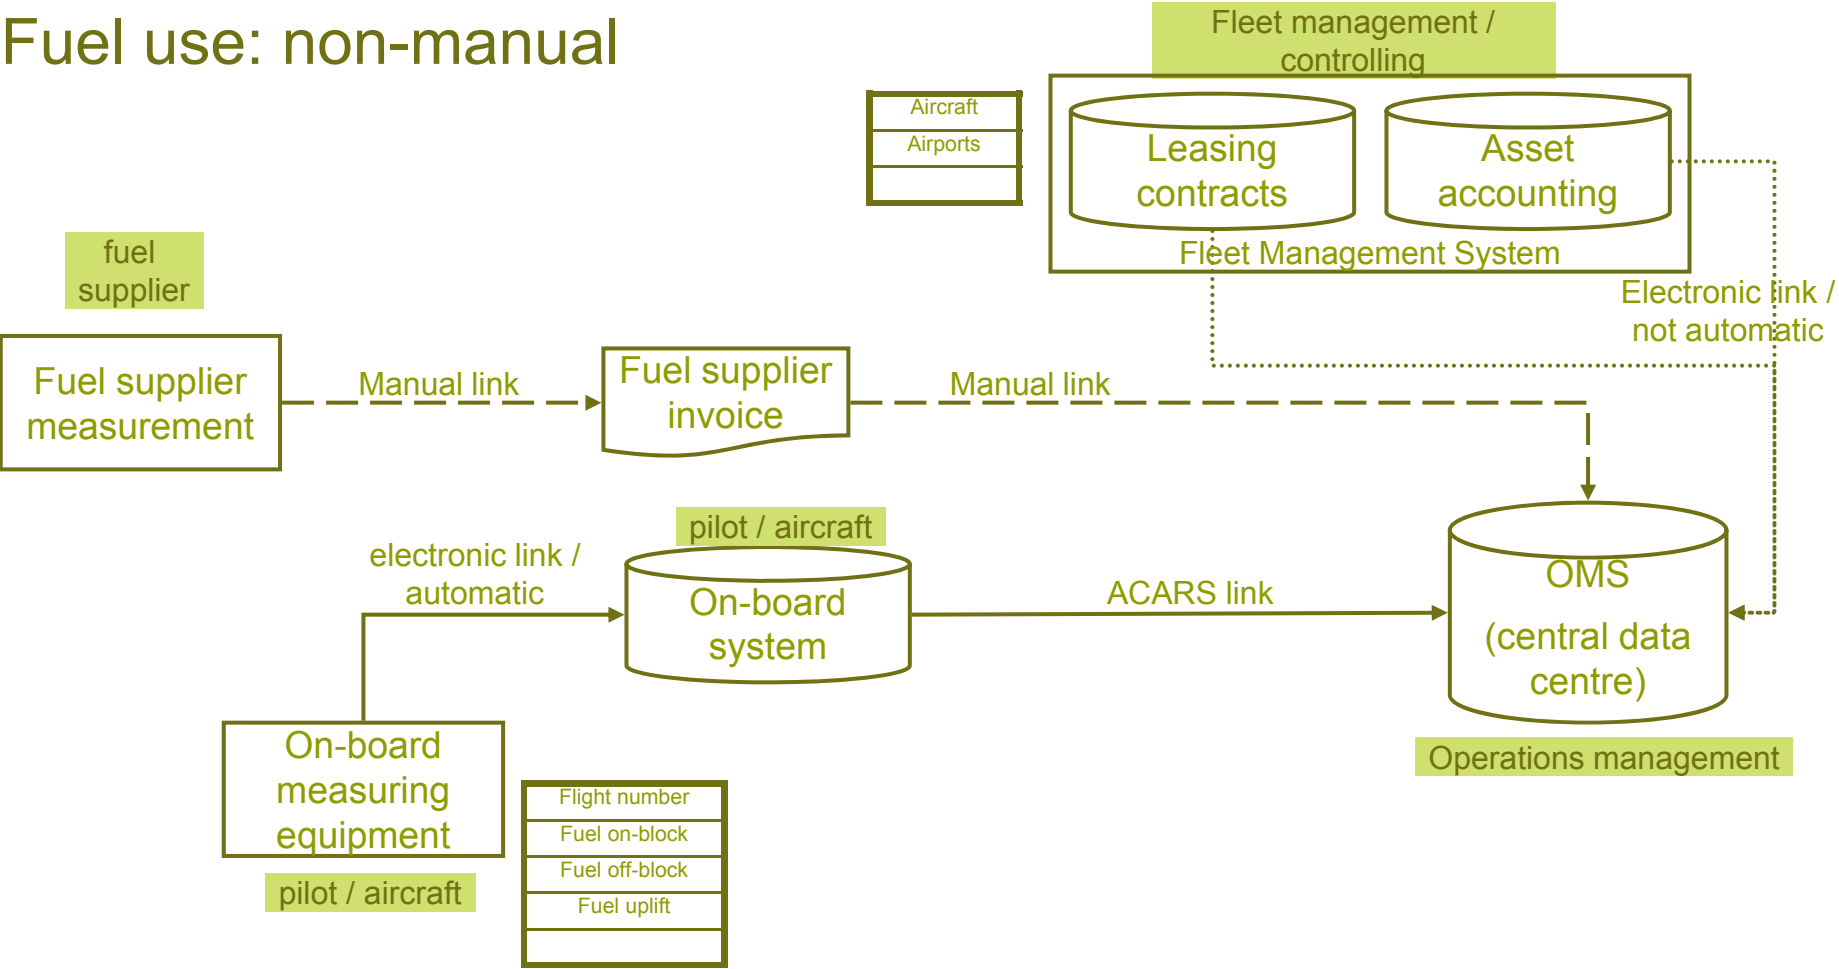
Fuel use: non-manual

Fleet management / controlling

Aircraft
Airports

Leasing contracts

Asset accounting

Fleet Management System

fuel supplier

Electronic link / not automatic

Fuel supplier measurement

Manual link

Fuel supplier invoice

Manual link

pilot / aircraft

electronic link / automatic

On-board system

ACARS link

OMS

(central data centre)

Operations management

On-board measuring equipment

pilot / aircraft

Flight number
Fuel on-block
Fuel off-block
Fuel uplift